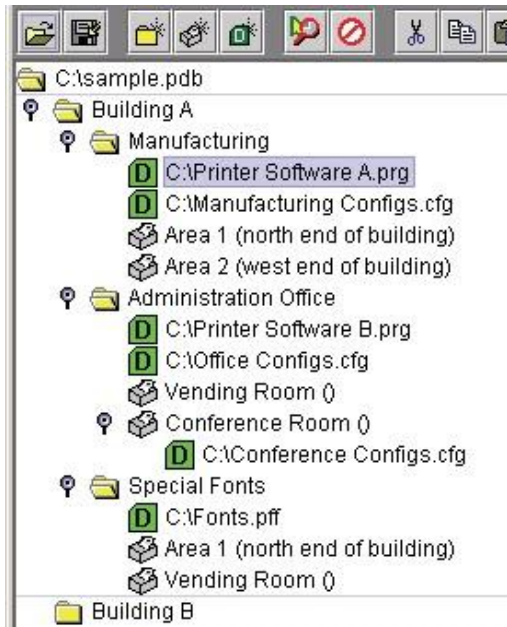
C:\sample.pdb
Building A
Manufacturing
D C:\Printer Software A.prg
D C:\Manufacturing Configs.cfg
Area 1 (north end of building)
Area 2 (west end of building)
Administration Office
D C:\Printer Software B.prg
D C:\Office Configs.cfg
Vending Room ()
Conference Room ()
D C:\Conference Configs.cfg
Special Fonts
D C:\Fonts.pff
Area 1 (north end of building)
Vending Room ()
Building B